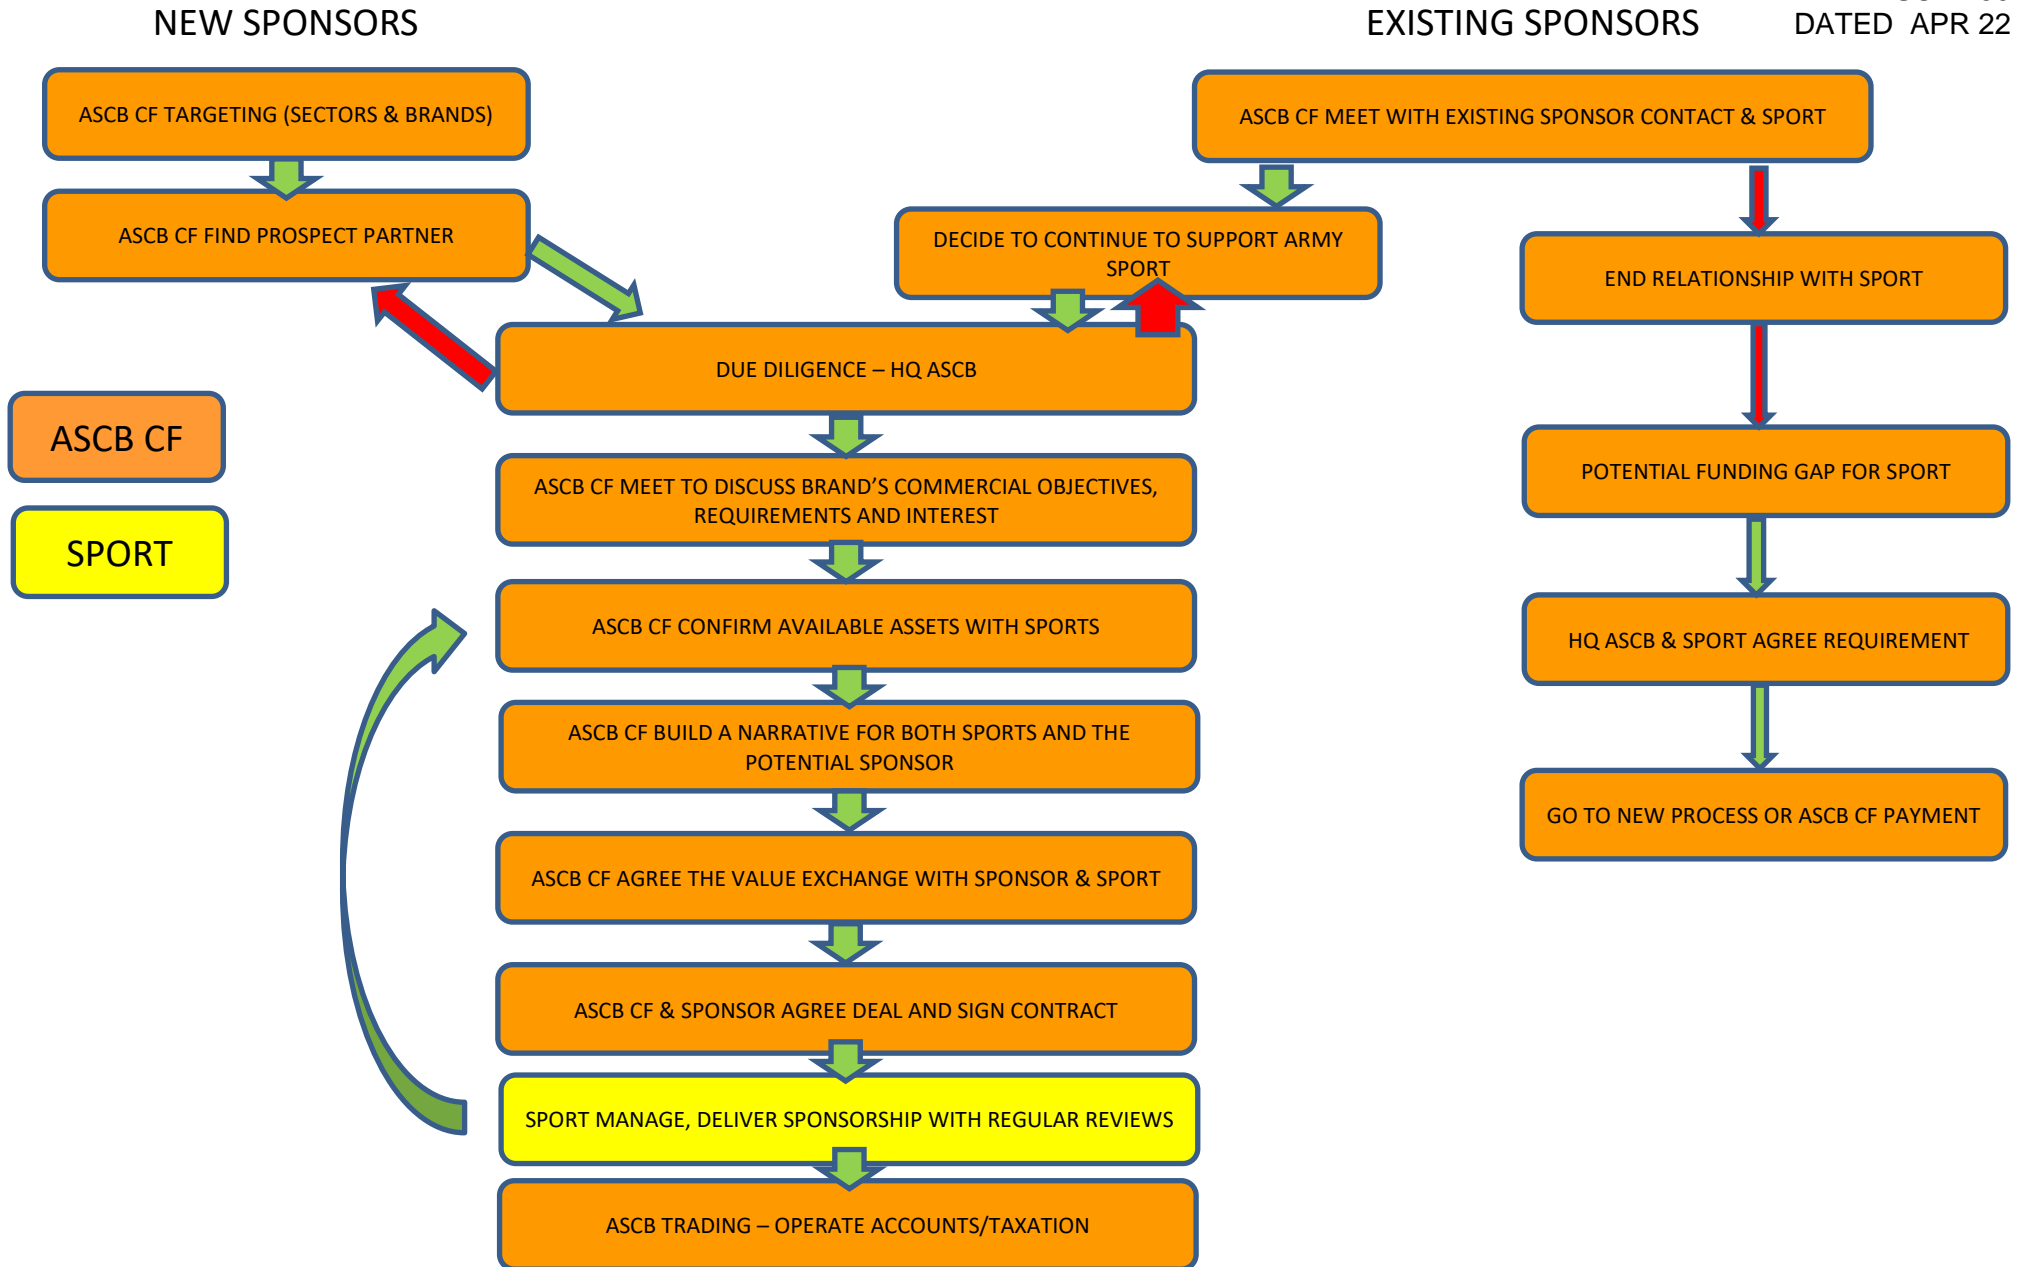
NEW SPONSORS

EXISTING SPONSORS

DATED APR 22

ASCB CF TARGETING (SECTORS & BRANDS)

ASCB CF FIND PROSPECT PARTNER

ASCB CF MEET WITH EXISTING SPONSOR CONTACT & SPORT

DECIDE TO CONTINUE TO SUPPORT ARMY SPORT

END RELATIONSHIP WITH SPORT

DUE DILIGENCE – HQ ASCB

ASCB CF

SPORT

ASCB CF MEET TO DISCUSS BRAND'S COMMERCIAL OBJECTIVES, REQUIREMENTS AND INTEREST

POTENTIAL FUNDING GAP FOR SPORT

ASCB CF CONFIRM AVAILABLE ASSETS WITH SPORTS

HQ ASCB & SPORT AGREE REQUIREMENT

ASCB CF BUILD A NARRATIVE FOR BOTH SPORTS AND THE POTENTIAL SPONSOR

GO TO NEW PROCESS OR ASCB CF PAYMENT

ASCB CF AGREE THE VALUE EXCHANGE WITH SPONSOR & SPORT

ASCB CF & SPONSOR AGREE DEAL AND SIGN CONTRACT

SPORT MANAGE, DELIVER SPONSORSHIP WITH REGULAR REVIEWS

ASCB TRADING – OPERATE ACCOUNTS/TAXATION